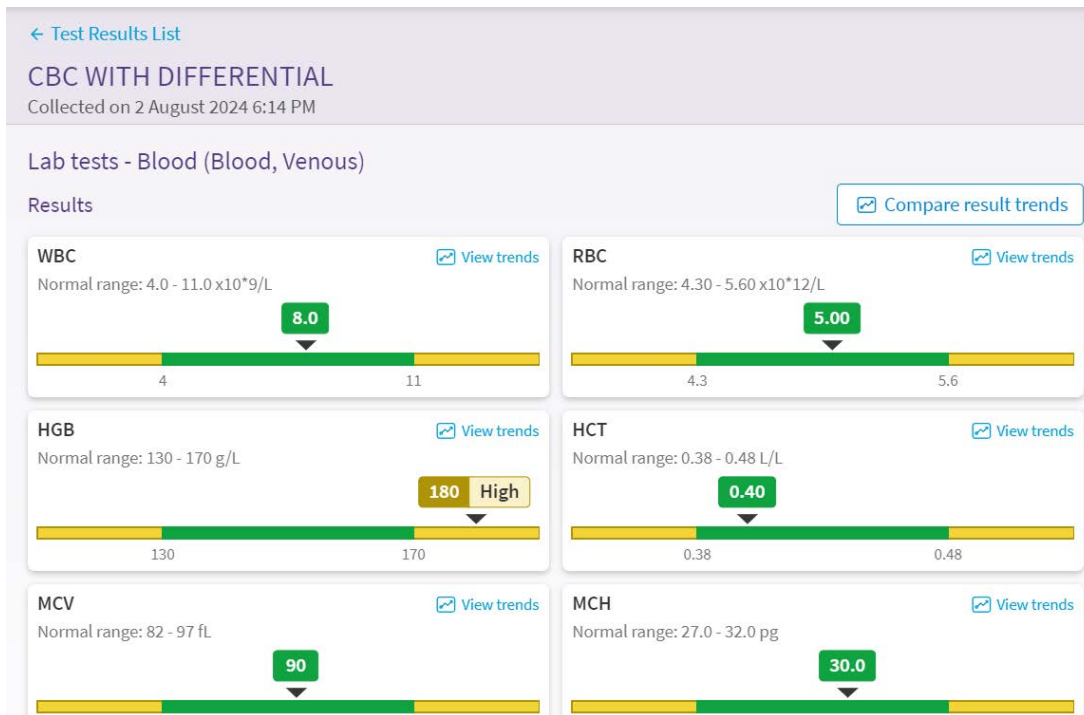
← Test Results List

CBC WITH DIFFERENTIAL
Collected on 2 August 2024 6:14 PM

Lab tests - Blood (Blood, Venous)

Results

Compare result trends

WBC
View trends
Normal range: 4.0 - 11.0 x10*9/L
8.0
4
11

RBC
View trends
Normal range: 4.30 - 5.60 x10*12/L
5.00
4.3
5.6

HGB
View trends
Normal range: 130 - 170 g/L
180 High
130
170

HCT
View trends
Normal range: 0.38 - 0.48 L/L
0.40
0.38
0.48

MCV
View trends
Normal range: 82 - 97 fL
90

MCH
View trends
Normal range: 27.0 - 32.0 pg
30.0